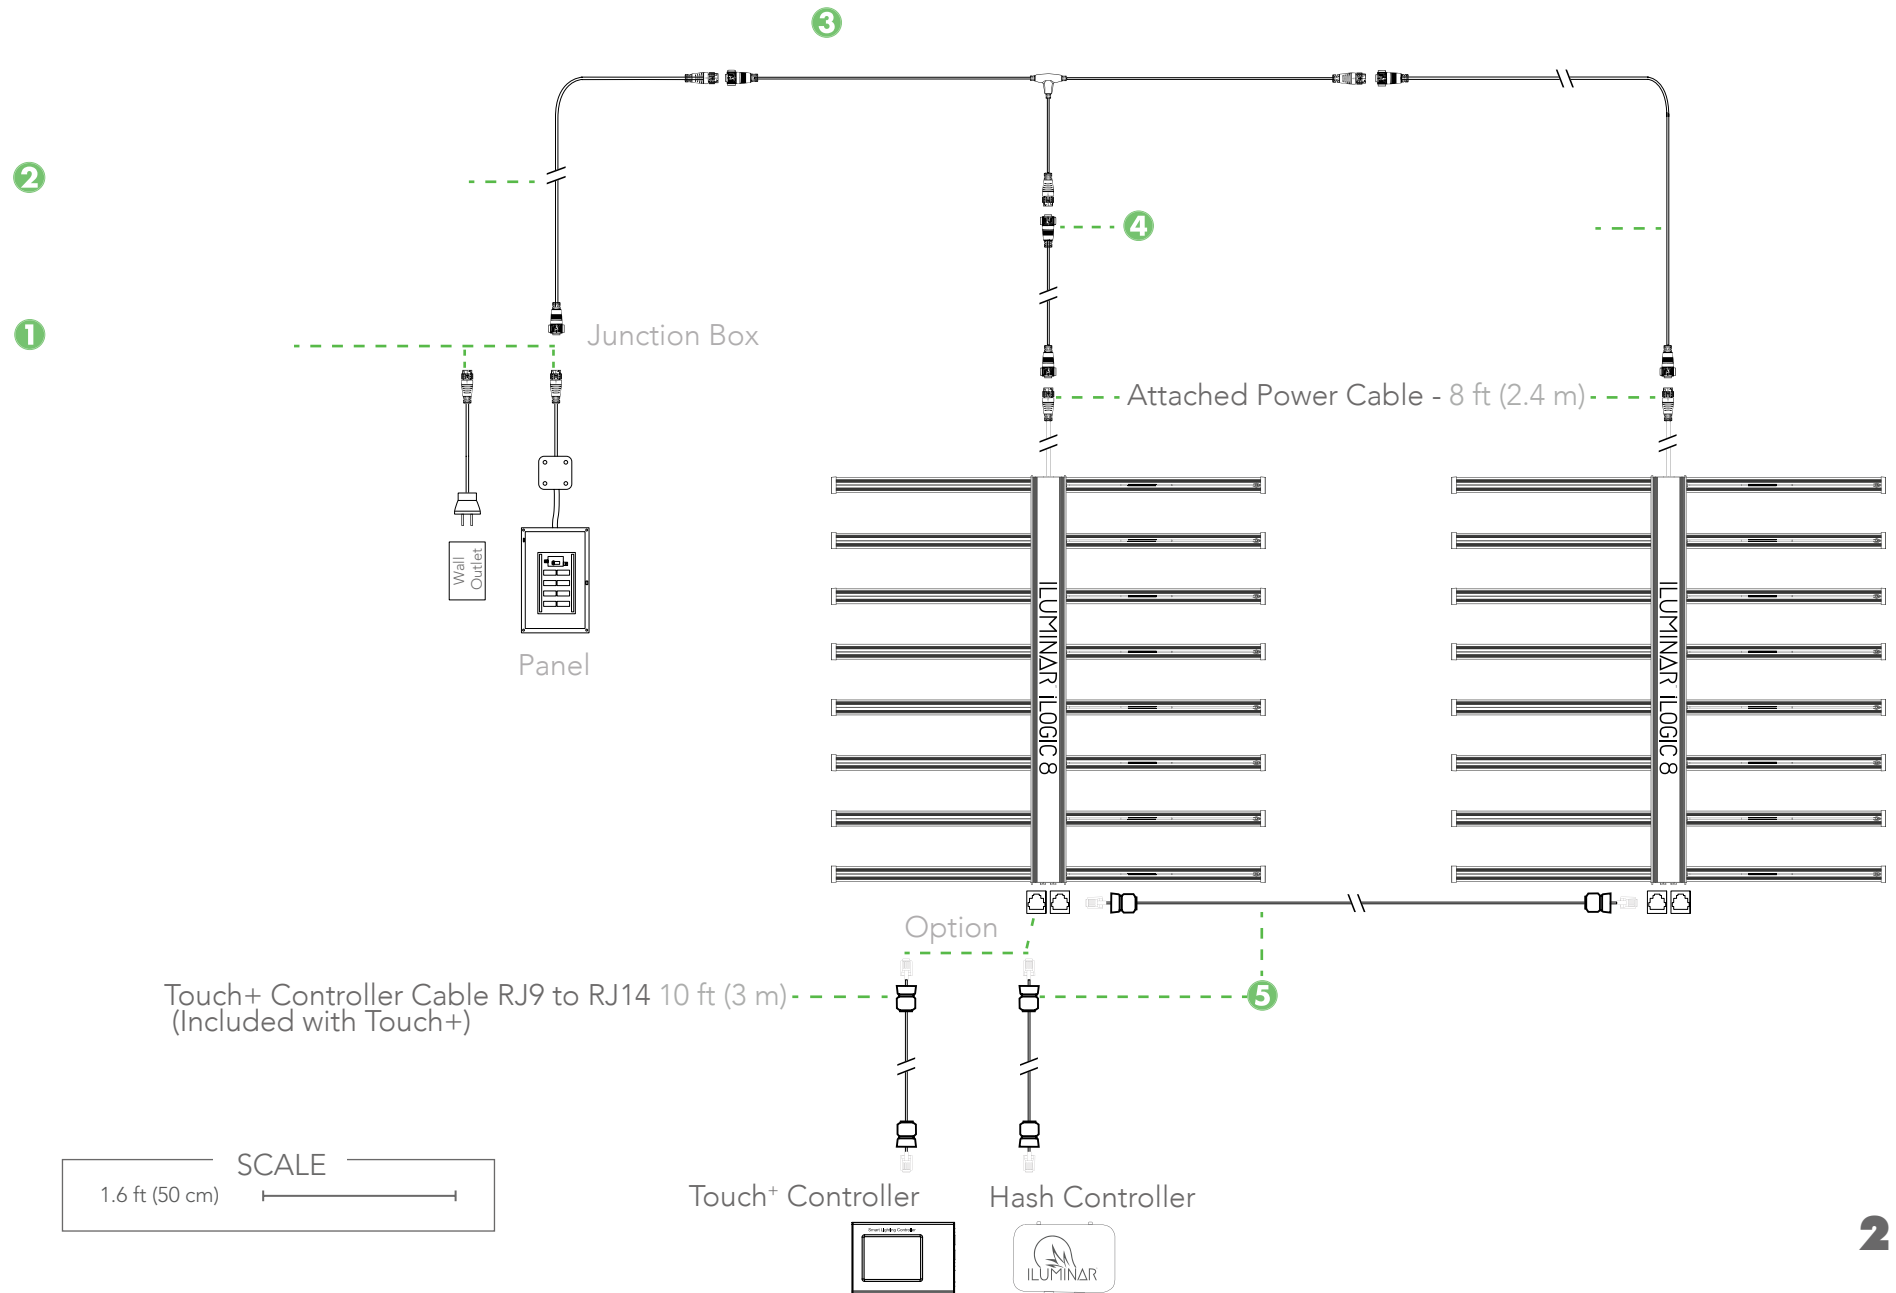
3

2

4

1

Junction Box

Attached Power Cable - 8 ft (2.4 m)

Wall Outlet

Panel

ILUMINAR iLOGIC 8

ILUMINAR iLOGIC 8

Option

Touch+ Controller Cable RJ9 to RJ14 10 ft (3 m)
(Included with Touch+)

5

SCALE

1.6 ft (50 cm)

Touch$^+$ Controller

Hash Controller

ILUMINAR

2